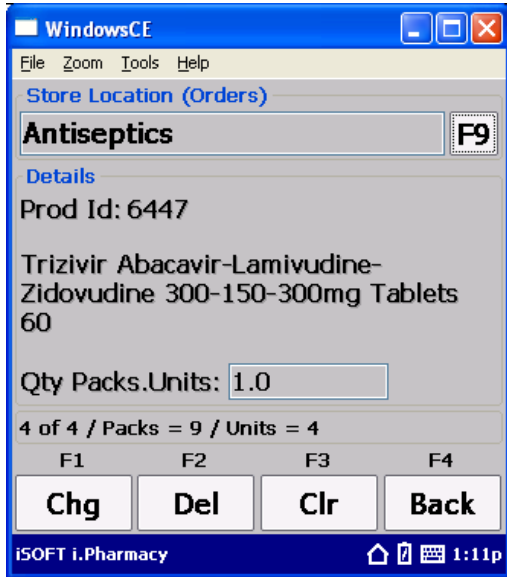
WindowsCE

File Zoom Tools Help

Store Location (Orders)

Antiseptics

F9

Details

Prod Id: 6447

Trizivir Abacavir-Lamivudine-Zidovudine 300-150-300mg Tablets 60

Qty Packs.Units: 1.0

4 of 4 / Packs = 9 / Units = 4

F1 F2 F3 F4

Chg Del Clr Back

iSOFT i.Pharmacy

1:11p